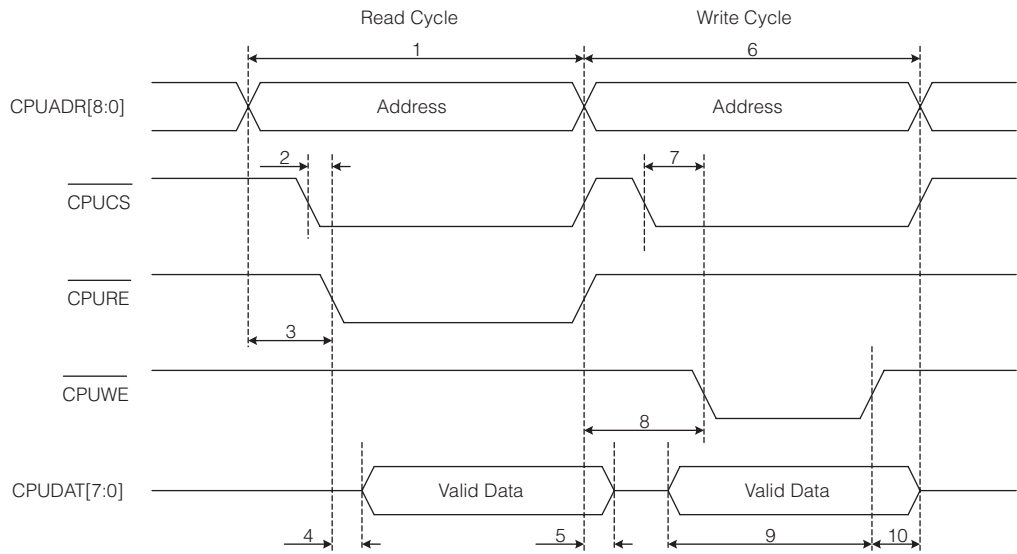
Read Cycle

Write Cycle

1

6

CPUADR[8:0]

Address

Address

2

7

$\overline{\text{CPUCS}}$

$\overline{\text{CPURE}}$

3

$\overline{\text{CPUWE}}$

8

CPUDAT[7:0]

Valid Data

Valid Data

4

5

9

10